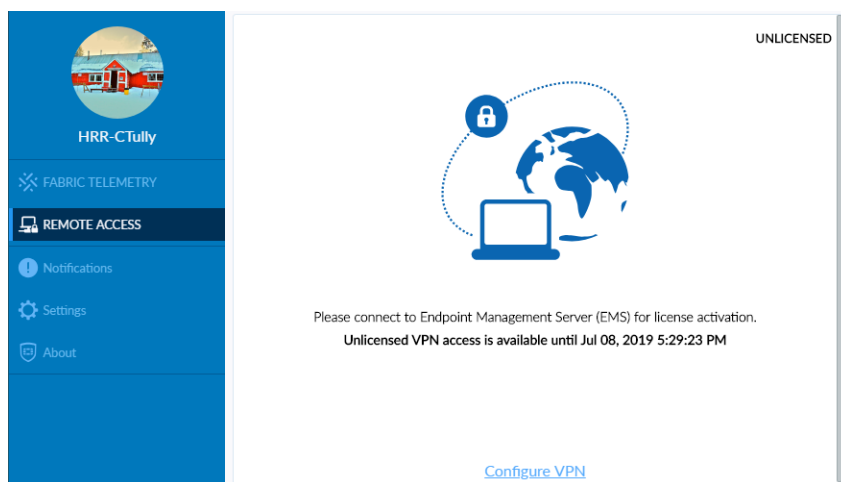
HRR-CTully

FABRIC TELEMETRY

REMOTE ACCESS

Notifications

Settings

About

UNLICENSED

Please connect to Endpoint Management Server (EMS) for license activation.

Unlicensed VPN access is available until Jul 08, 2019 5:29:23 PM

Configure VPN